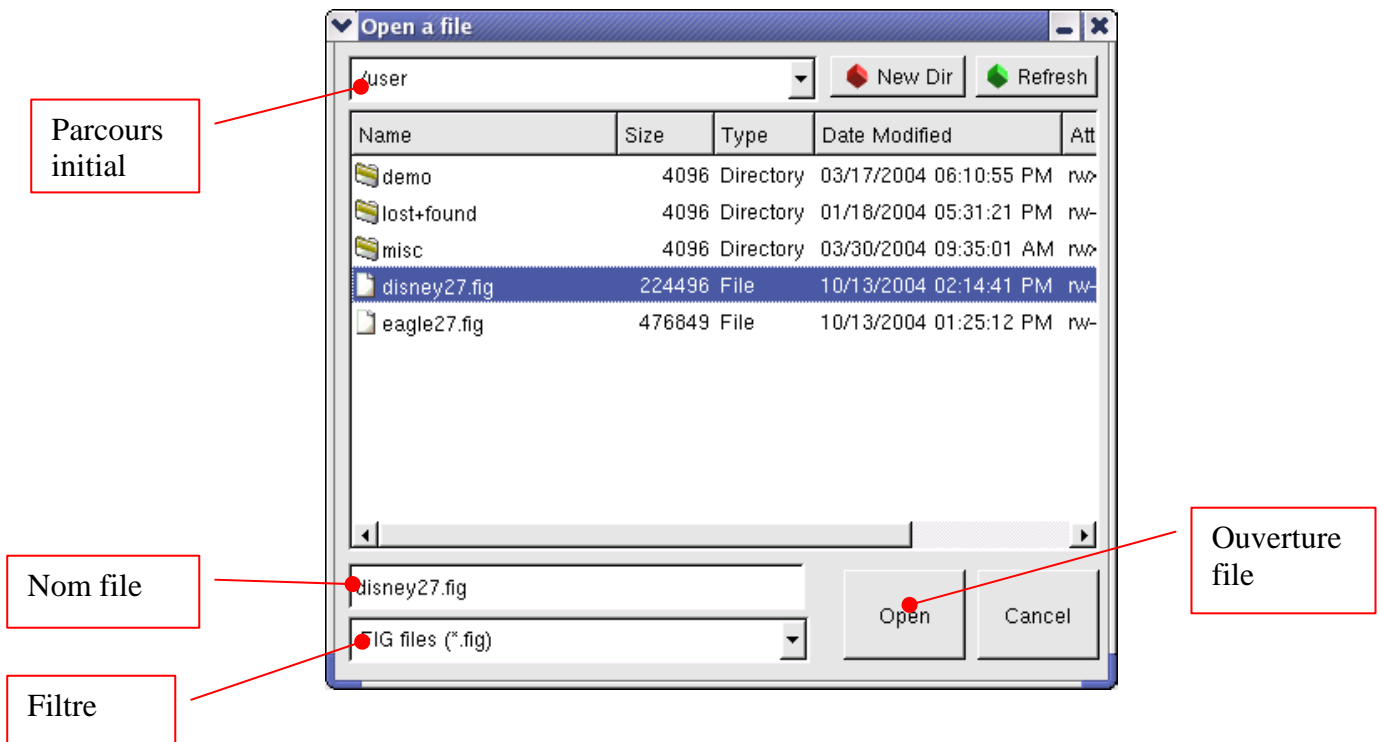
Open a file

/user

New Dir

Refresh

Parcours initial

| Name | Size | Type | Date Modified | Att |
|---|---|---|---|---|
| demo | 4096 | Directory | 03/17/2004 06:10:55 PM | rw |
| lost+found | 4096 | Directory | 01/18/2004 05:31:21 PM | rw- |
| misc | 4096 | Directory | 03/30/2004 09:35:01 AM | rw |
| disney27.fig | 224496 | File | 10/13/2004 02:14:41 PM | rw- |
| eagle27.fig | 476849 | File | 10/13/2004 01:25:12 PM | rw- |

Ouverture file

Nom file

disney27.fig

Open

Cancel

FIG files (*.fig)

Filtre